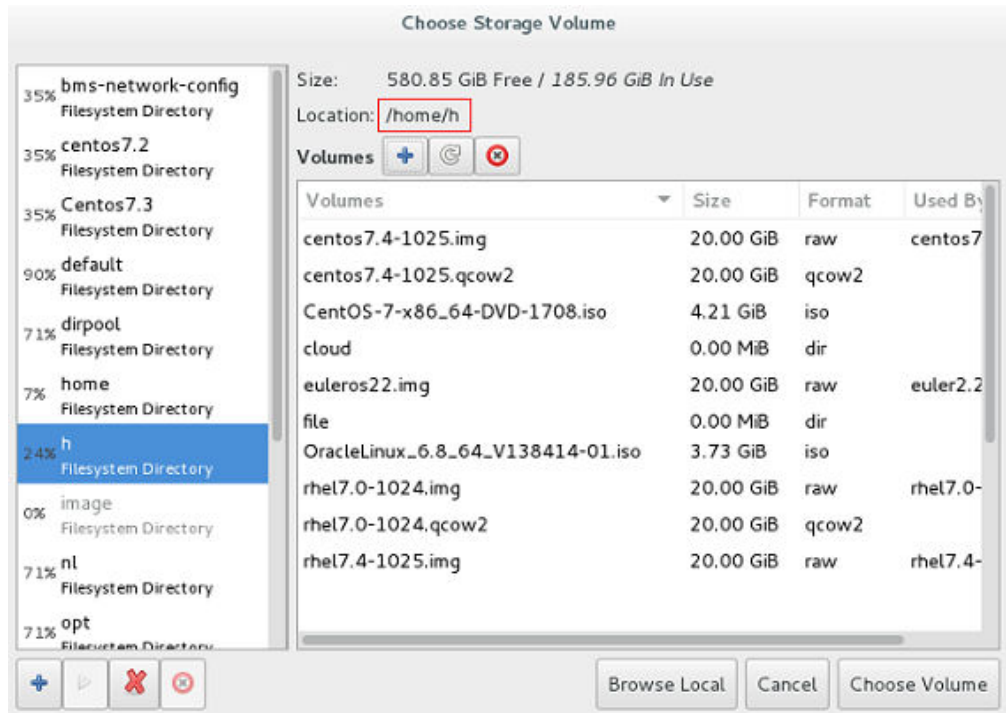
Choose Storage Volume

35% bms-network-config
Filesystem Directory
35% centos7.2
Filesystem Directory
35% Centos7.3
Filesystem Directory
90% default
Filesystem Directory
71% dirpool
Filesystem Directory
7% home
Filesystem Directory
24% h
Filesystem Directory
0% image
Filesystem Directory
71% nl
Filesystem Directory
71% opt
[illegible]

Size: 580.85 GiB Free / 185.96 GiB In Use
Location: /home/h
Volumes

| Volumes | Size | Format | Used By |
|---|---|---|---|
| centos7.4-1025.img | 20.00 GiB | raw | centos7 |
| centos7.4-1025.qcow2 | 20.00 GiB | qcow2 | |
| CentOS-7-x86_64-DVD-1708.iso | 4.21 GiB | iso | |
| cloud | 0.00 MiB | dir | |
| euleros22.img | 20.00 GiB | raw | euler2.2 |
| file | 0.00 MiB | dir | |
| OracleLinux_6.8_64_V138414-01.iso | 3.73 GiB | iso | |
| rhel7.0-1024.img | 20.00 GiB | raw | rhel7.0- |
| rhel7.0-1024.qcow2 | 20.00 GiB | qcow2 | |
| rhel7.4-1025.img | 20.00 GiB | raw | rhel7.4- |

Browse Local   Cancel   Choose Volume